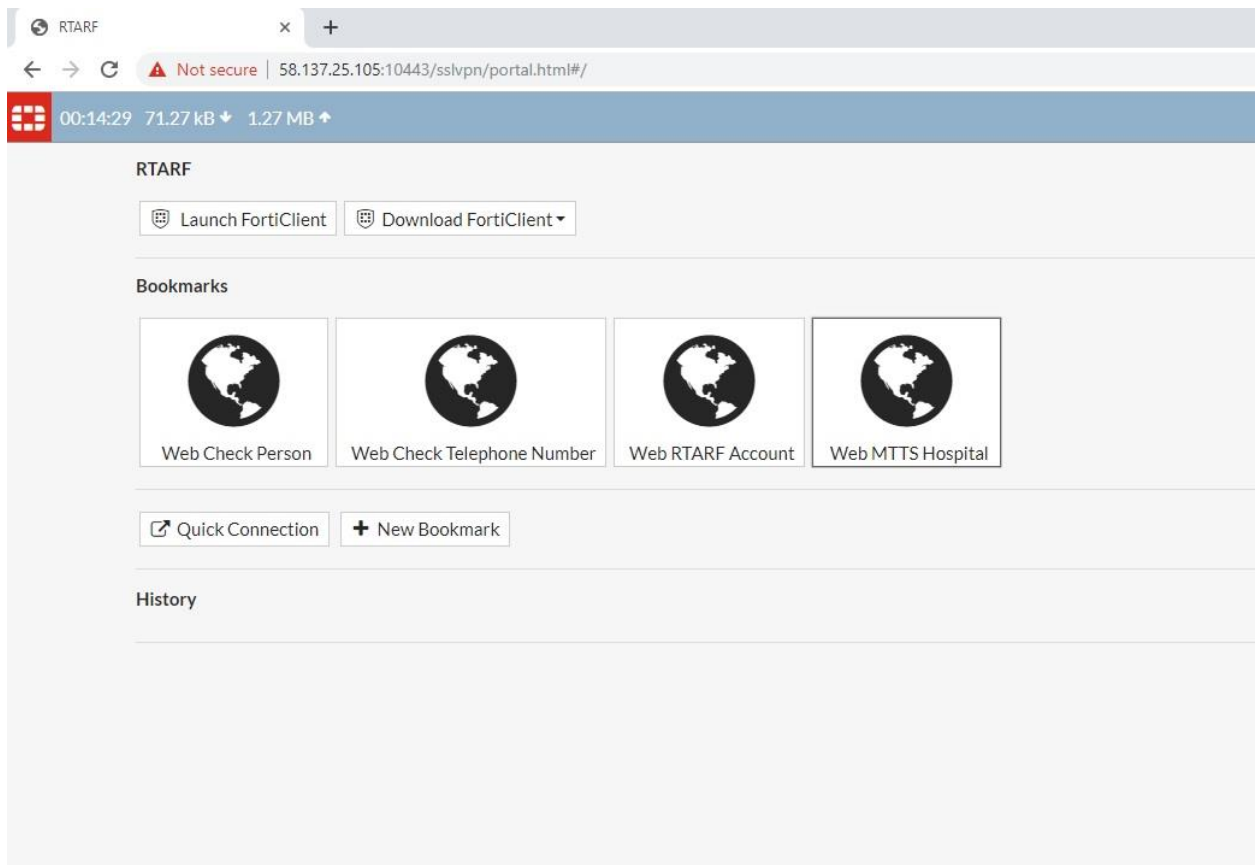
RTARF ×

Not secure | 58.137.25.105:10443/sslvpn/portal.html#/

00:14:29 71.27 kB 1.27 MB

RTARF

Launch FortiClient Download FortiClient

Bookmarks

Web Check Person

Web Check Telephone Number

Web RTARF Account

Web MTTS Hospital

Quick Connection + New Bookmark

History